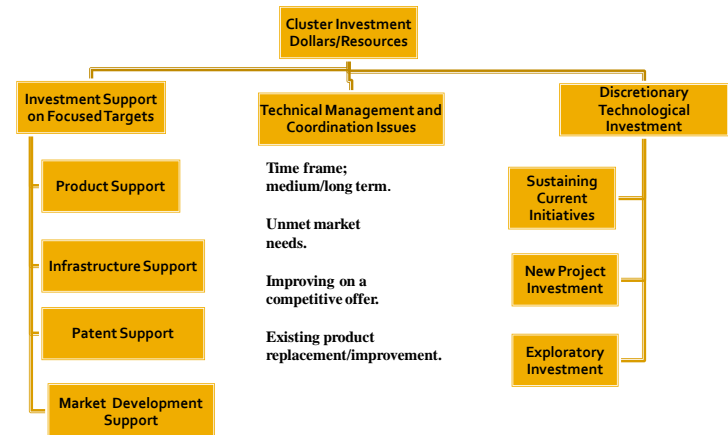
Cluster Investment Dollars/Resources

Investment Support on Focused Targets

Product Support

Infrastructure Support

Patent Support

Market Development Support

Technical Management and Coordination Issues

Time frame; medium/long term.

Unmet market needs.

Improving on a competitive offer.

Existing product replacement/improvement.

Discretionary Technological Investment

Sustaining Current Initiatives

New Project Investment

Exploratory Investment